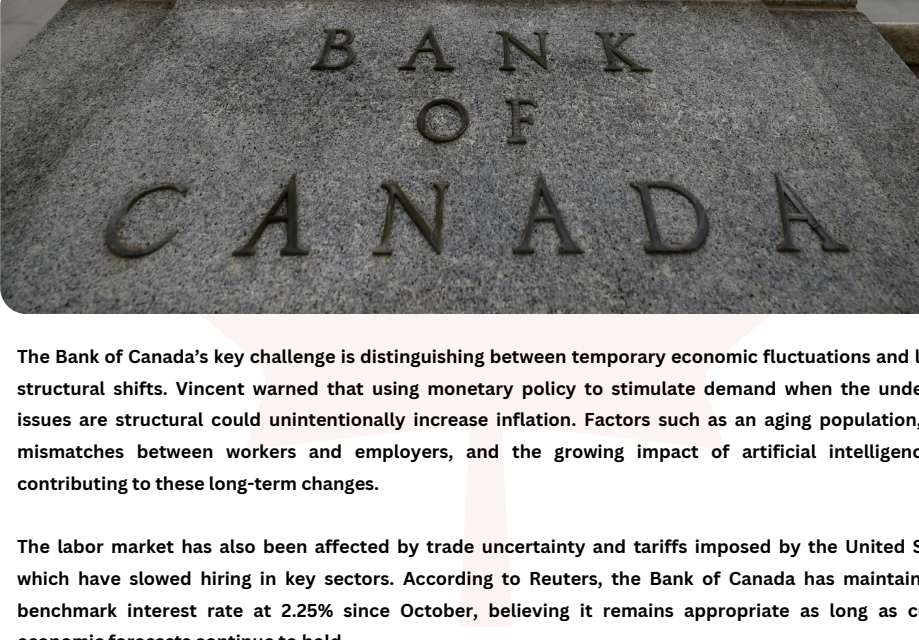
BANK OF CANADA

The Bank of Canada's key challenge is distinguishing between temporary economic fluctuations and l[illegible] structural shifts. Vincent warned that using monetary policy to stimulate demand when the unde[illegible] issues are structural could unintentionally increase inflation. Factors such as an aging population, mismatches between workers and employers, and the growing impact of artificial intelligenc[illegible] contributing to these long-term changes.

The labor market has also been affected by trade uncertainty and tariffs imposed by the United S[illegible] which have slowed hiring in key sectors. According to Reuters, the Bank of Canada has maintain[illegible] benchmark interest rate at 2.25% since October, believing it remains appropriate as long as c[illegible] economic forecasts continue to hold.